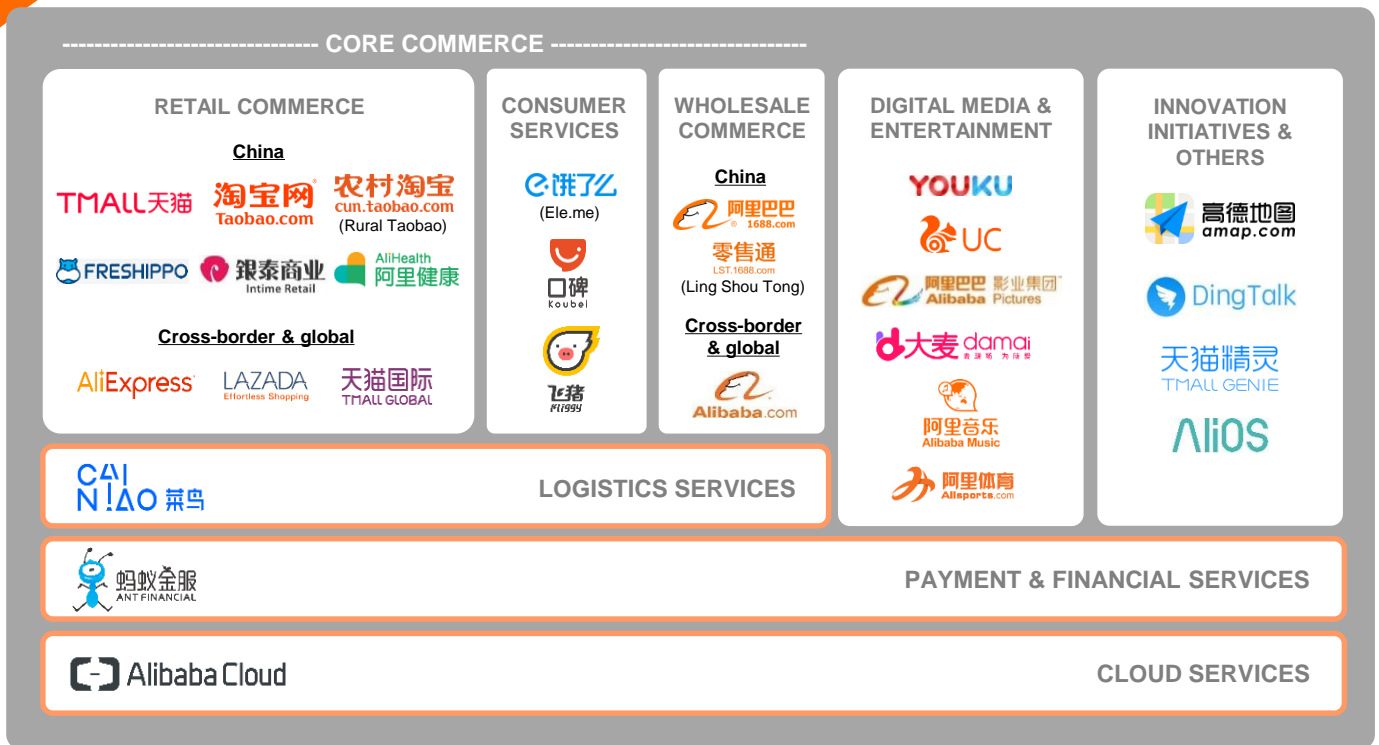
------------------------------- CORE COMMERCE -------------------------------

RETAIL COMMERCE

China

TMALL天猫 淘宝网 Taobao.com 农村淘宝 cun.taobao.com (Rural Taobao)

FRESHIPPO 银泰商业 Intime Retail AliHealth 阿里健康

Cross-border & global

AliExpress LAZADA Effortless Shopping 天猫国际 TMALL GLOBAL

CONSUMER SERVICES

饿了么 (Ele.me)

口碑 Koubei

飞猪 Fliggy

WHOLESALE COMMERCE

China

阿里巴巴 1688.com

零售通 LST.1688.com (Ling Shou Tong)

Cross-border & global

Alibaba.com

DIGITAL MEDIA & ENTERTAINMENT

YOUKU

UC

阿里巴巴 影业集团 Alibaba Pictures

大麦 damai

阿里音乐 Alibaba Music

阿里体育 Alisports.com

INNOVATION INITIATIVES & OTHERS

高德地图 amap.com

DingTalk

天猫精灵 TMALL GENIE

AliOS

CAI NIAO 菜鸟

LOGISTICS SERVICES

蚂蚁金服 ANT FINANCIAL

PAYMENT & FINANCIAL SERVICES

Alibaba Cloud

CLOUD SERVICES